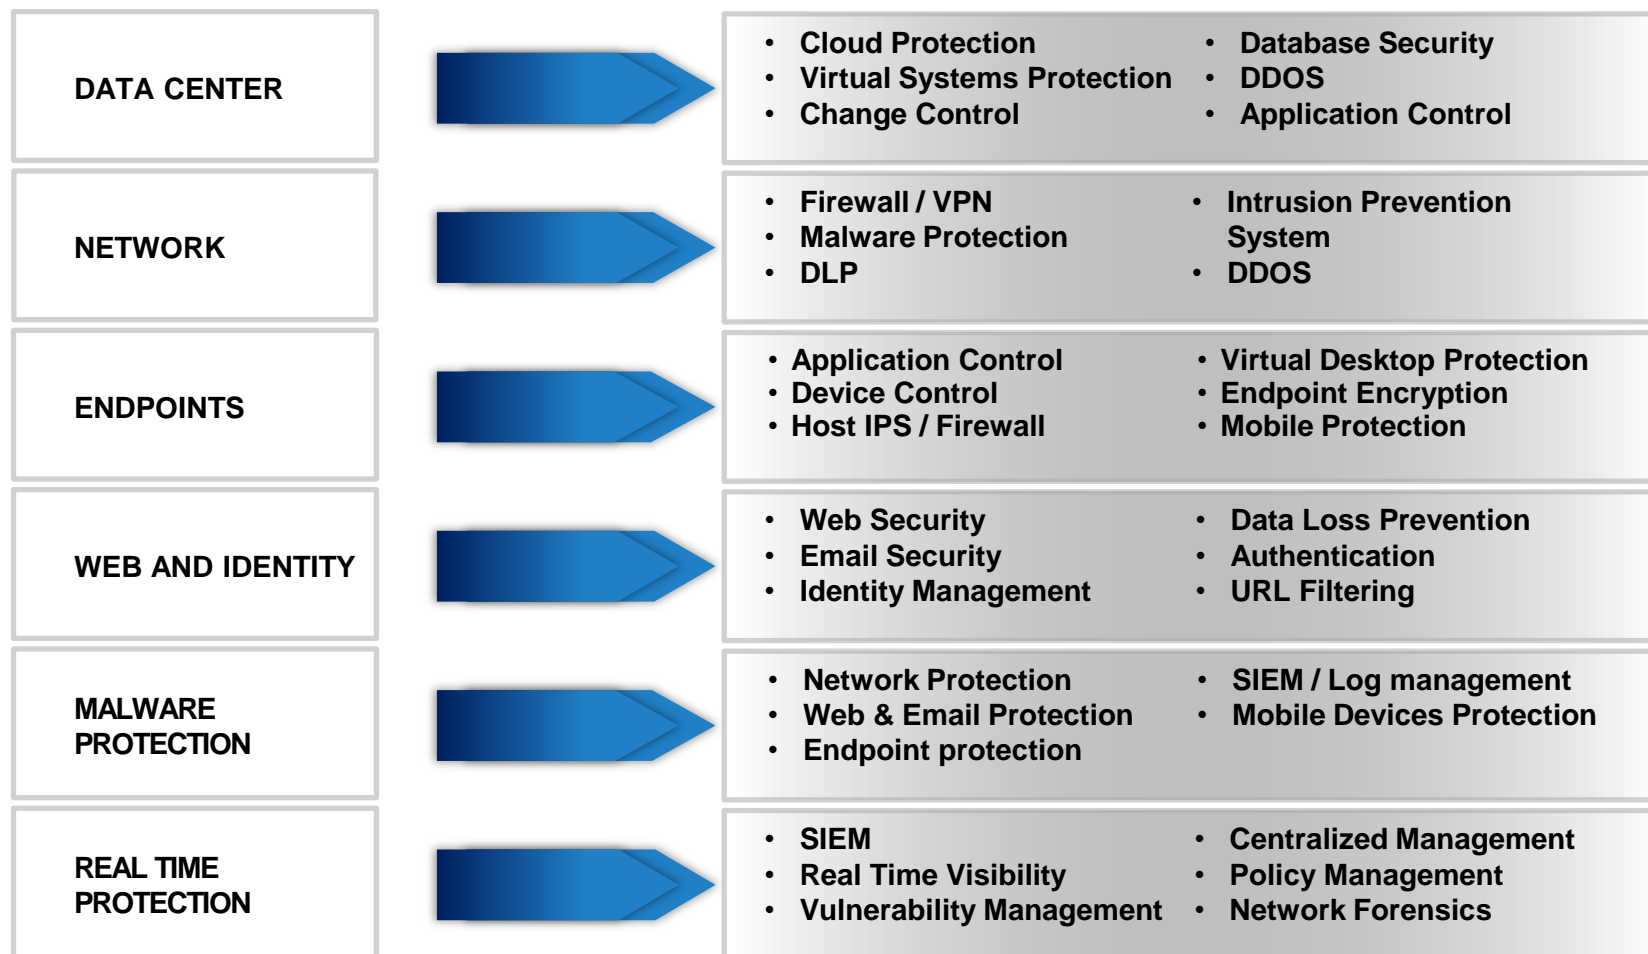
DATA CENTER

- Cloud Protection
- Virtual Systems Protection
- Change Control

- Database Security
- DDOS
- Application Control

NETWORK

- Firewall / VPN
- Malware Protection
- DLP

- Intrusion Prevention System
- DDOS

ENDPOINTS

- Application Control
- Device Control
- Host IPS / Firewall

- Virtual Desktop Protection
- Endpoint Encryption
- Mobile Protection

WEB AND IDENTITY

- Web Security
- Email Security
- Identity Management

- Data Loss Prevention
- Authentication
- URL Filtering

MALWARE PROTECTION

- Network Protection
- Web & Email Protection
- Endpoint protection

- SIEM / Log management
- Mobile Devices Protection

REAL TIME PROTECTION

- SIEM
- Real Time Visibility
- Vulnerability Management

- Centralized Management
- Policy Management
- Network Forensics